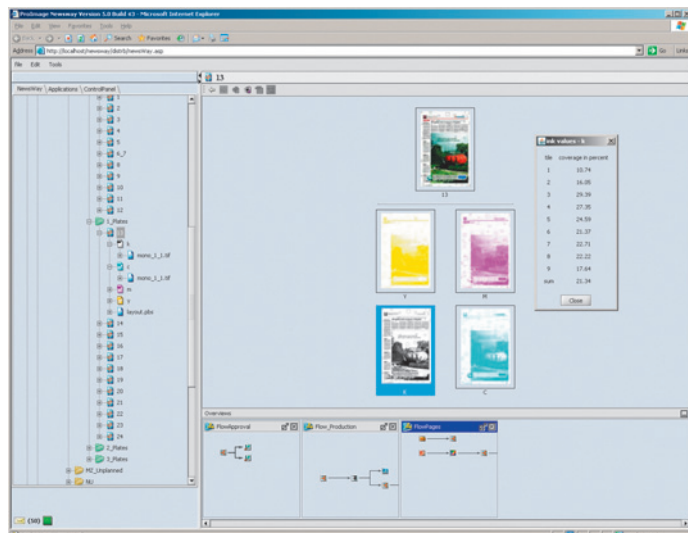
ProImage Newsway Version 5.0 Build 43 - Microsoft Internet Explorer

File Edit View Favorites Tools Help

Back Search Favorites

Address http://localhost/newsway/distrib/NewsWay.asp

Go Links

File Edit Tools

NewsWay Applications ControlPanel

1
2
3
4
5
6_7
8
9
10
11
12
1_Plates
k
mono_1_1.tif
c
mono_1_1.tif
m
y
layout.pjtxt
14
15
16
17
18
19
20
21
22
23
24
2_Plates
3_Plates
MI_Unplanned
NU

(58)

13

13

Y

M

K

C

ink values - k

| tile | coverage in percent |
|---|---|
| 1 | 10.74 |
| 2 | 16.05 |
| 3 | 29.39 |
| 4 | 27.35 |
| 5 | 24.59 |
| 6 | 21.37 |
| 7 | 22.71 |
| 8 | 22.22 |
| 9 | 17.64 |
| sum | 21.34 |

Close

Overview

FlowApproval

Flow_Production

FlowPages